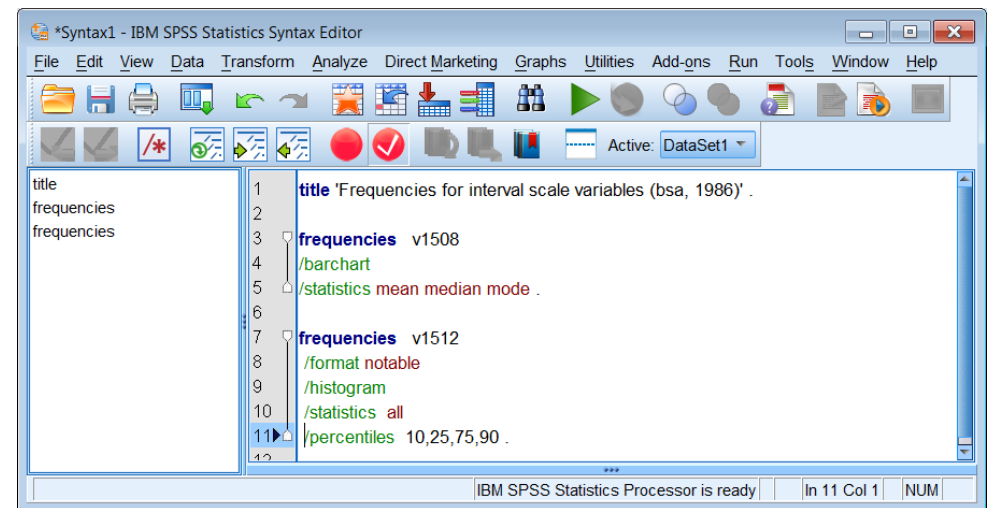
*Syntax1 - IBM SPSS Statistics Syntax Editor

File Edit View Data Transform Analyze Direct Marketing Graphs Utilities Add-ons Run Tools Window Help

Active: DataSet1

title
frequencies
frequencies

1 title 'Frequencies for interval scale variables (bsa, 1986)' .
2
3 frequencies v1508
4 /barchart
5 /statistics mean median mode .
6
7 frequencies v1512
8 /format notable
9 /histogram
10 /statistics all
11 /percentiles 10,25,75,90 .

IBM SPSS Statistics Processor is ready | In 11 Col 1 | NUM